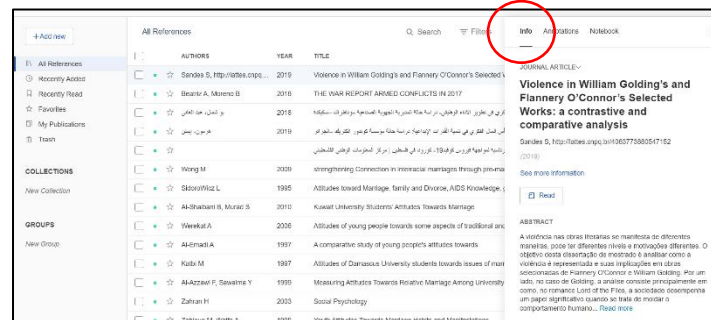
+ Add new

All References
Recently Added
Recently Read
Favorites
My Publications
Trash

COLLECTIONS
New Collection

GROUPS
New Group

All References

Search
Filters

| | AUTHORS | YEAR | TITLE |
|---|---|---|---|
| | Sandes S, http://lattes.cnpq... | 2019 | Violence in William Golding's and Flannery O'Connor's Selected W |
| | Bearikr A, Moreno B | 2018 | THE WAR REPORT ARMED CONFLICTS IN 2017 |
| | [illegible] | 2018 | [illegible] |
| | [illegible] | 2016 | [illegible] |
| | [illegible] | 2021 | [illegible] |
| | Wong M | 2009 | strengthening Connection in interracial marriages through pre-mar |
| | SklorofWolz L | 1995 | Attitudes toward Marriage, family and Divorce, AIDS Knowledge, |
| | Al-Shabani B, Murad S | 2010 | Kuwait University Students' Attitudes Towards Marriage |
| | Werekat A | 2006 | Attitudes of young people towards some aspects of traditional and |
| | Al-Emadi A | 1997 | A comparative study of young people's attitudes towards |
| | Katbi M | 1987 | Attitudes of Damascus University students towards issues of marr |
| | Al-Azzawi F, Sawalma Y | 1999 | Measuring Attitudes Towards Relative Marriage Among University |
| | Zahran H | 2003 | Social Psychology |
| | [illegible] | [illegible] | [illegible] |

Info   Annotations   Notebook

JOURNAL ARTICLE

Violence in William Golding's and Flannery O'Connor's Selected Works: a contrastive and comparative analysis

Sandes S, http://lattes.cnpq.br/4363775880547152

(2019)

See more information

Read

ABSTRACT

A violência nas obras literárias se manifesta de diferentes maneiras, pode ter diferentes níveis e motivações diferentes. O objetivo desta dissertação de mestrado é analisar como a violência é representada e suas implicações em obras selecionadas de Flannery O'Connor e William Golding. Por um lado, no caso de Golding, a análise consiste principalmente em como, no romance Lord of the Flies, a sociedade desempenha um papel significativo quando se trata de moldar o comportamento humano... Read more